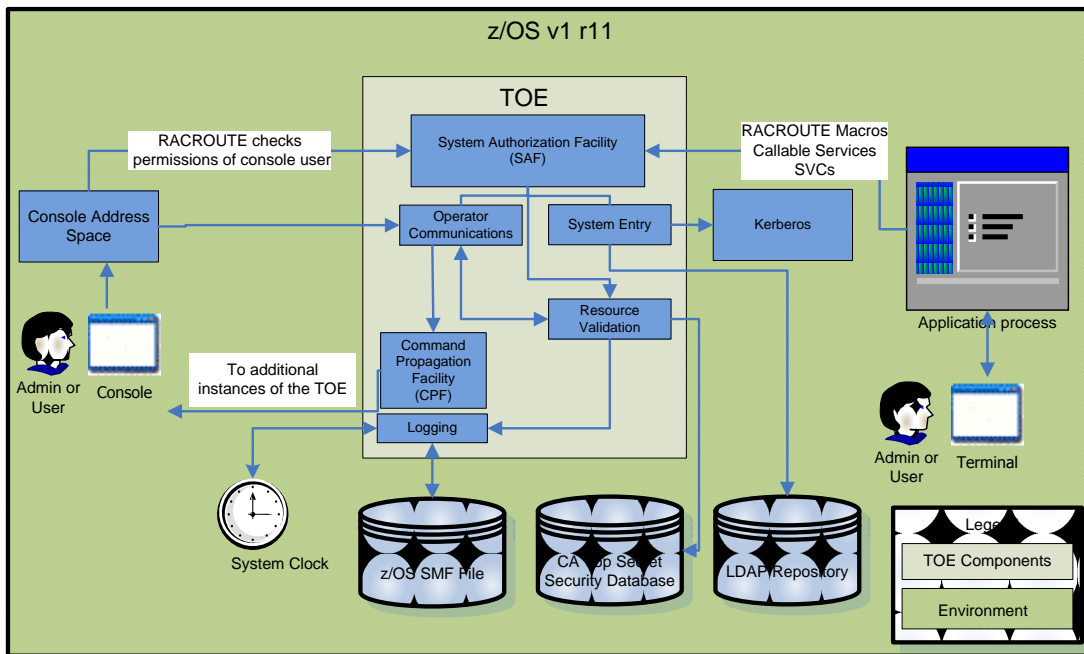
z/OS v1 r11

TOE

RACROUTE checks permissions of console user

System Authorization Facility (SAF)

RACROUTE Macros Callable Services SVCs

Console Address Space

Operator Communications

System Entry

Kerberos

Resource Validation

Application process

Command Propagation Facility (CPF)

To additional instances of the TOE

Admin or User

Console

Logging

Admin or User

Terminal

System Clock

z/OS SMF File

CA Top Secret Security Database

LDAP Repository

Legend

TOE Components

Environment